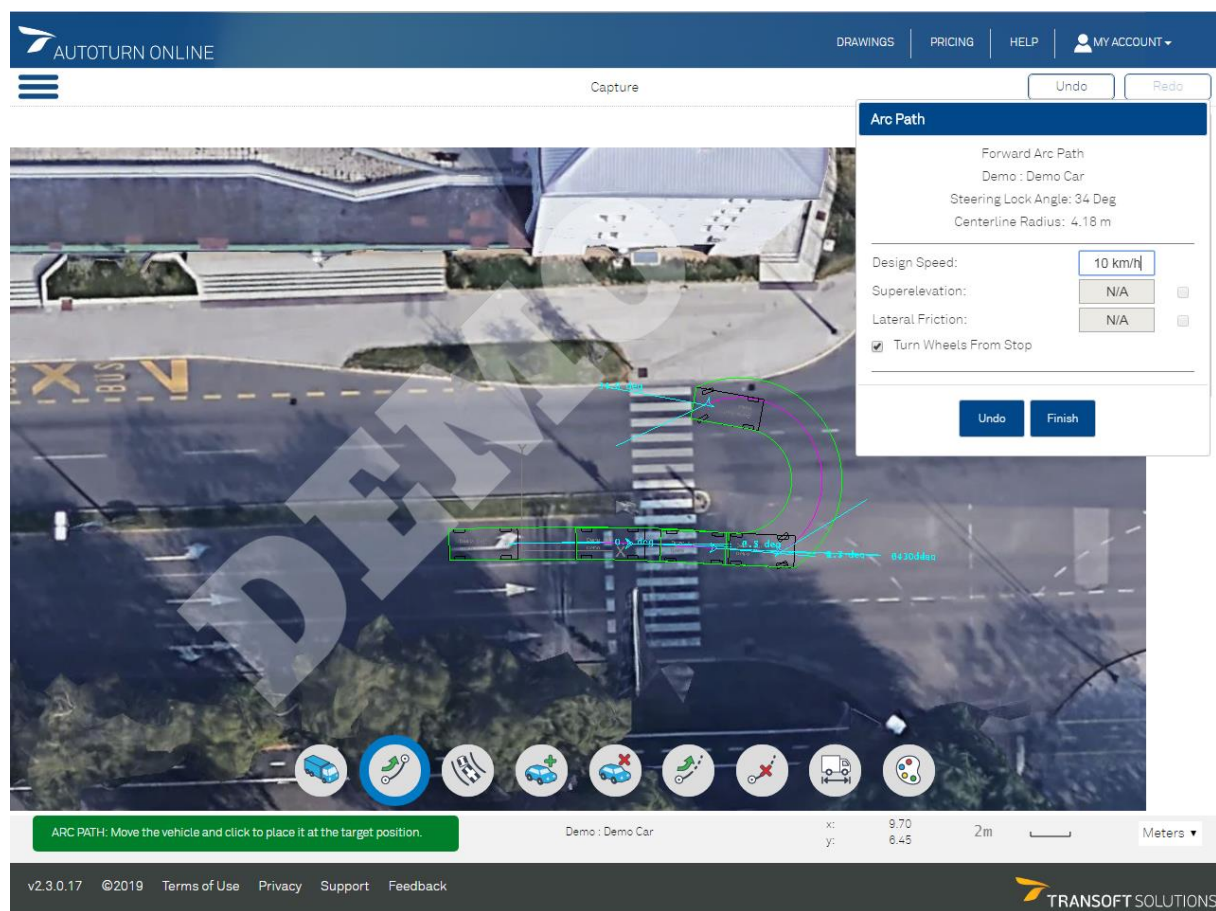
AUTOTURN ONLINE

DRAWINGS PRICING HELP MY ACCOUNT

Capture

Undo Redo

Arc Path

Forward Arc Path
Demo : Demo Car
Steering Lock Angle: 34 Deg
Centerline Radius: 4.18 m

Design Speed: 10 km/h
Superelevation: N/A
Lateral Friction: N/A
Turn Wheels From Stop

Undo Finish

BUS

DEMO

ARC PATH: Move the vehicle and click to place it at the target position.

Demo : Demo Car

x: 9.70
y: 6.45

2m

Meters ▾

v2.3.0.17 ©2019 Terms of Use Privacy Support Feedback

TRANSOFT SOLUTIONS